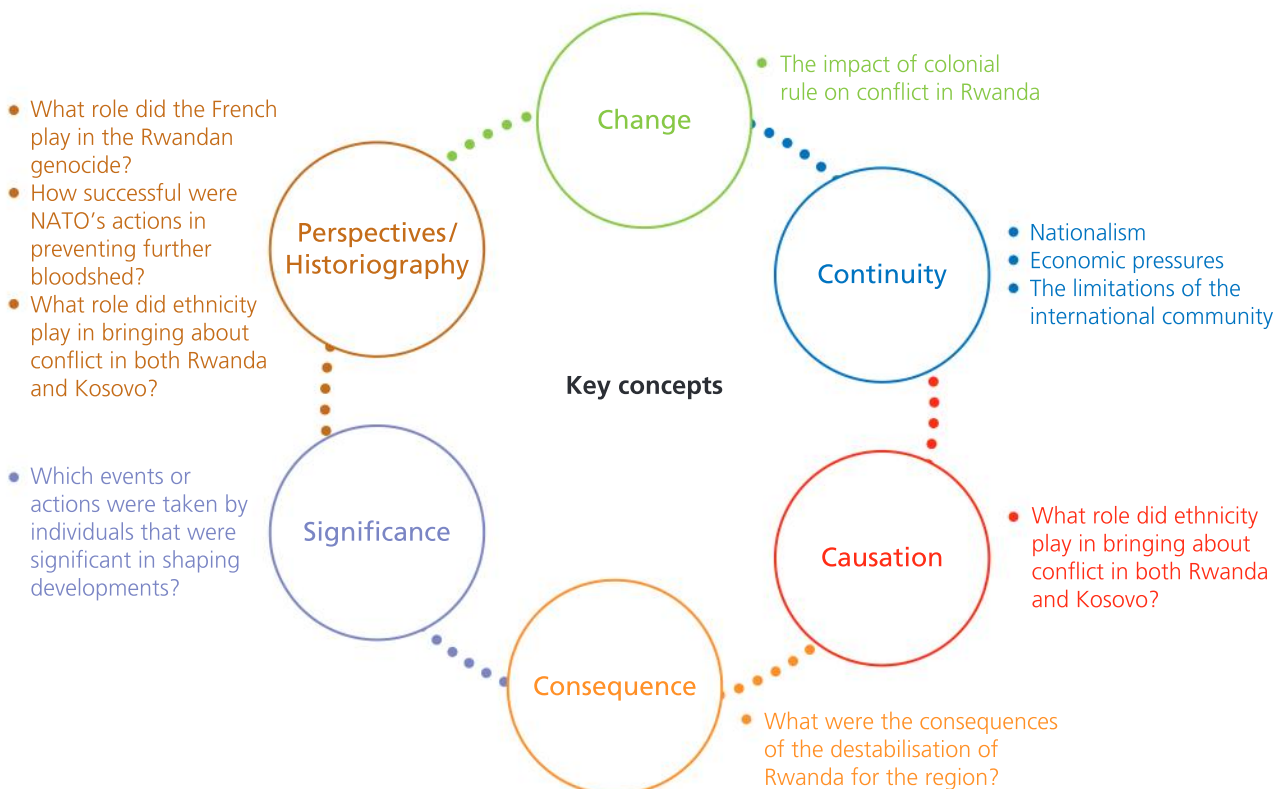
Change

• The impact of colonial rule on conflict in Rwanda

Continuity

• Nationalism
• Economic pressures
• The limitations of the international community

Key concepts

Causation

• What role did ethnicity play in bringing about conflict in both Rwanda and Kosovo?

Consequence

• What were the consequences of the destabilisation of Rwanda for the region?

Significance

• Which events or actions were taken by individuals that were significant in shaping developments?

Perspectives/ Historiography

• What role did the French play in the Rwandan genocide?
• How successful were NATO's actions in preventing further bloodshed?
• What role did ethnicity play in bringing about conflict in both Rwanda and Kosovo?